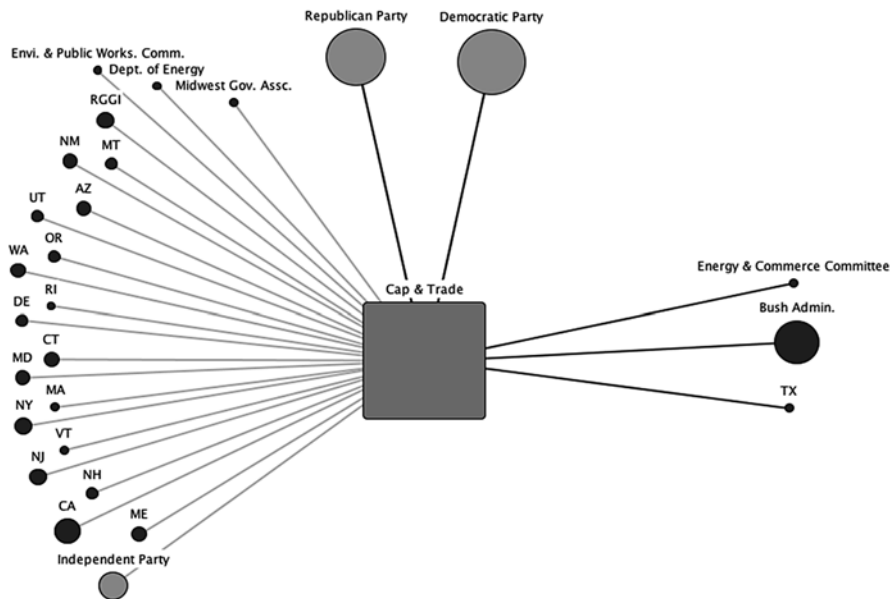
Republican Party

Democratic Party

Envi. & Public Works. Comm.

Dept. of Energy

Midwest Gov. Assc.

RGGI

NM

MT

AZ

UT

OR

WA

RI

DE

CT

MD

MA

NY

VT

NJ

NH

CA

ME

Independent Party

Cap & Trade

Energy & Commerce Committee

Bush Admin.

TX